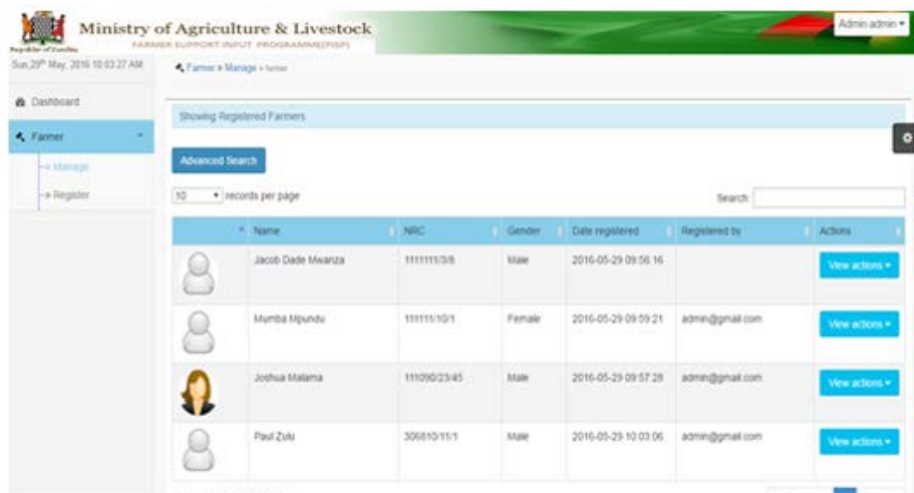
Republic of Zambia

Ministry of Agriculture & Livestock
FARMER SUPPORT INPUT PROGRAMME(FISP)

Admin admin ▾

Sun,29th May, 2016 10:03:27 AM

Farmer » Manage » farmer

Dashboard

Farmer

-> Manage

-> Register

Showing Registered Farmers

Advanced Search

10 ▾ records per page

Search:

| | Name | NRC | Gender | Date registered | Registered by | Actions |
|---|---|---|---|---|---|---|
| | Jacob Dade Mwanza | 111111/3/6 | Male | 2016-05-29 09:56:16 | | View actions ▾ |
| | Mumba Mpundu | 111111/10/1 | Female | 2016-05-29 09:59:21 | admin@gmail.com | View actions ▾ |
| | Joshua Malama | 111090/23/45 | Male | 2016-05-29 09:57:28 | admin@gmail.com | View actions ▾ |
| | Paul Zulu | 306810/11/1 | Male | 2016-05-29 10:03:06 | admin@gmail.com | View actions ▾ |